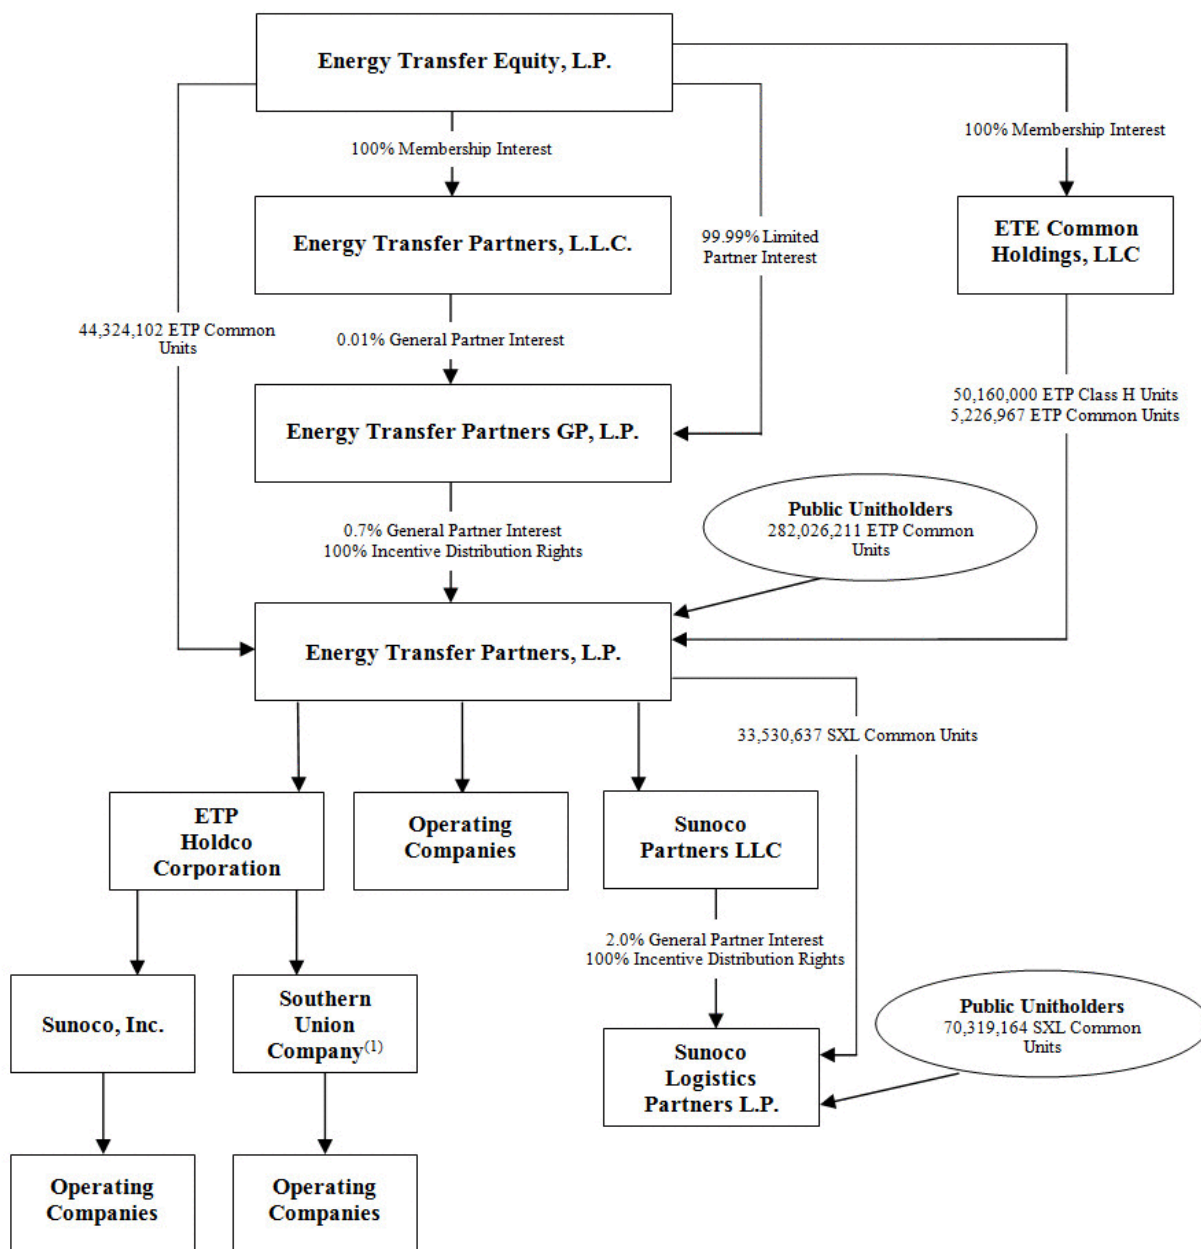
Energy Transfer Equity, L.P.

100% Membership Interest

100% Membership Interest

Energy Transfer Partners, L.L.C.

99.99% Limited Partner Interest

ETE Common Holdings, LLC

44,324,102 ETP Common Units

0.01% General Partner Interest

50,160,000 ETP Class H Units
5,226,967 ETP Common Units

Energy Transfer Partners GP, L.P.

0.7% General Partner Interest
100% Incentive Distribution Rights

Public Unitholders
282,026,211 ETP Common Units

Energy Transfer Partners, L.P.

33,530,637 SXL Common Units

ETP Holdco Corporation

Operating Companies

Sunoco Partners LLC

2.0% General Partner Interest
100% Incentive Distribution Rights

Sunoco, Inc.

Southern Union Company$^{(1)}$

Public Unitholders
70,319,164 SXL Common Units

Sunoco Logistics Partners L.P.

Operating Companies

Operating Companies